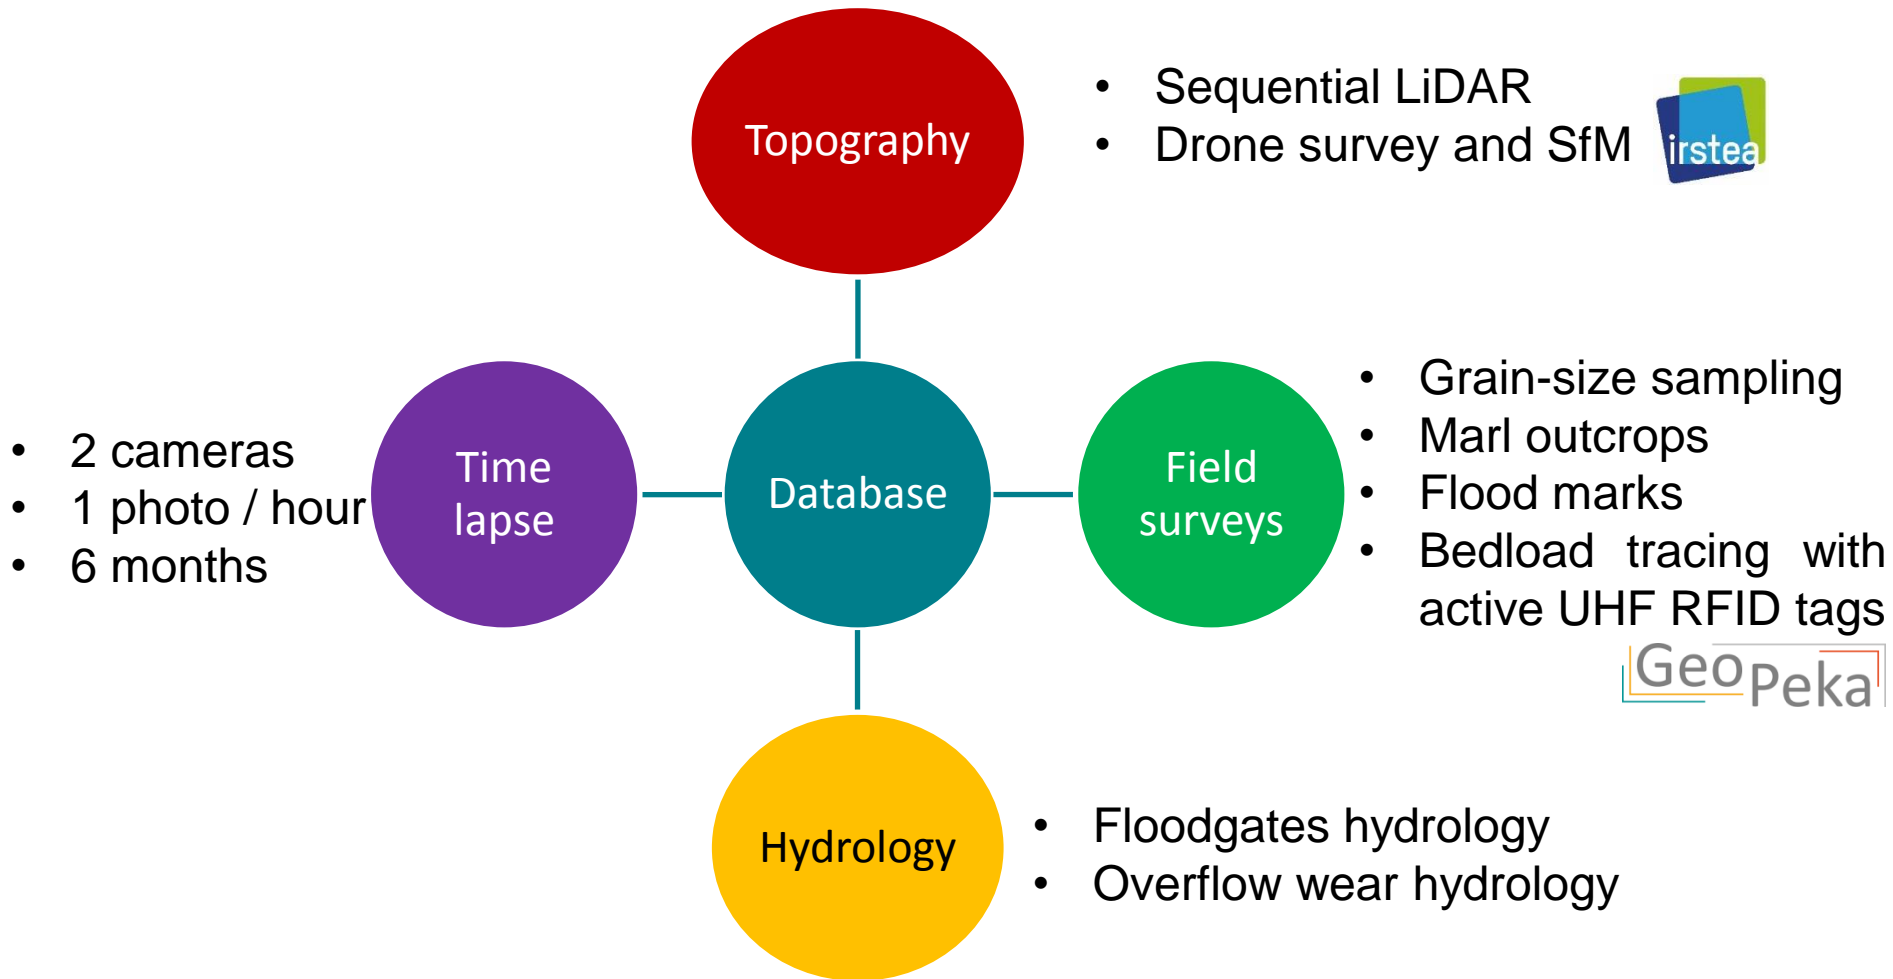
Topography

- Sequential LiDAR
- Drone survey and SfM

irstea

- 2 cameras
- 1 photo / hour
- 6 months

Time lapse

Database

Field surveys

- Grain-size sampling
- Marl outcrops
- Flood marks
- Bedload tracing with active UHF RFID tags

GeoPeka

Hydrology

- Floodgates hydrology
- Overflow wear hydrology